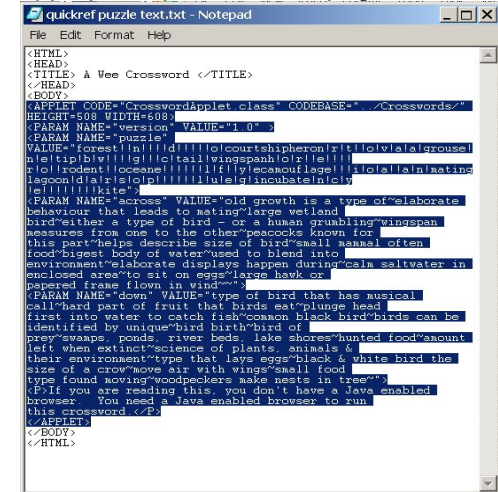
quickref puzzle text.txt - Notepad

File Edit Format Help

<HTML>
<HEAD>
<TITLE> A Wee Crossword </TITLE>
</HEAD>
<BODY>
<APPLET CODE="CrosswordApplet.class" CODEBASE="../Crosswords/" HEIGHT=508 WIDTH=608>
<PARAM NAME="version" VALUE="1.0" >
<PARAM NAME="puzzle"
VALUE="forest!|n|!!!d|!!!!|o|courtshipheron|r|t|!|o|v|a|a|grouse|n|e|tip|b|w|!!!|g|!!|c|tail|wingspanh|o|r|!e|!!!r|o|!rodent|!oceane|!!!!!|f|!y|ecamouflage|!!|i|o|a|!a|n|mating lagoon|d|a|z|s|o|p|!!!!!!|u|e|g|incubate|n|c|y|e|!!!!!!!kite">
<PARAM NAME="across" VALUE="old growth is a type of~elaborate behaviour that leads to mating~large wetland bird~either a type of bird - or a human grumbling~wingspan measures from one to the other~peacocks known for this part~helps describe size of bird~small mammal often food~bigest body of water~used to blend into environment~elaborate displays happen during~calm saltwater in enclosed area~to sit on eggs~large hawk or paper frame flown in wind~~">
<PARAM NAME="down" VALUE="type of bird that has musical call~hard part of fruit that birds eat~plunge head first into water to catch fish~common black bird~birds can be identified by unique~bird birth~bird of prey~swamps, ponds, river beds, lake shores~hunted food~amount left when extinct~science of plants, animals & their environment~type that lays eggs~black & white bird the size of a crow~move air with wings~small food type found moving~woodpeckers make nests in tree~">
<P>If you are reading this, you don't have a Java enabled browser. You need a Java enabled browser to run this crossword.</P>
</APPLET>
</BODY>
</HTML>